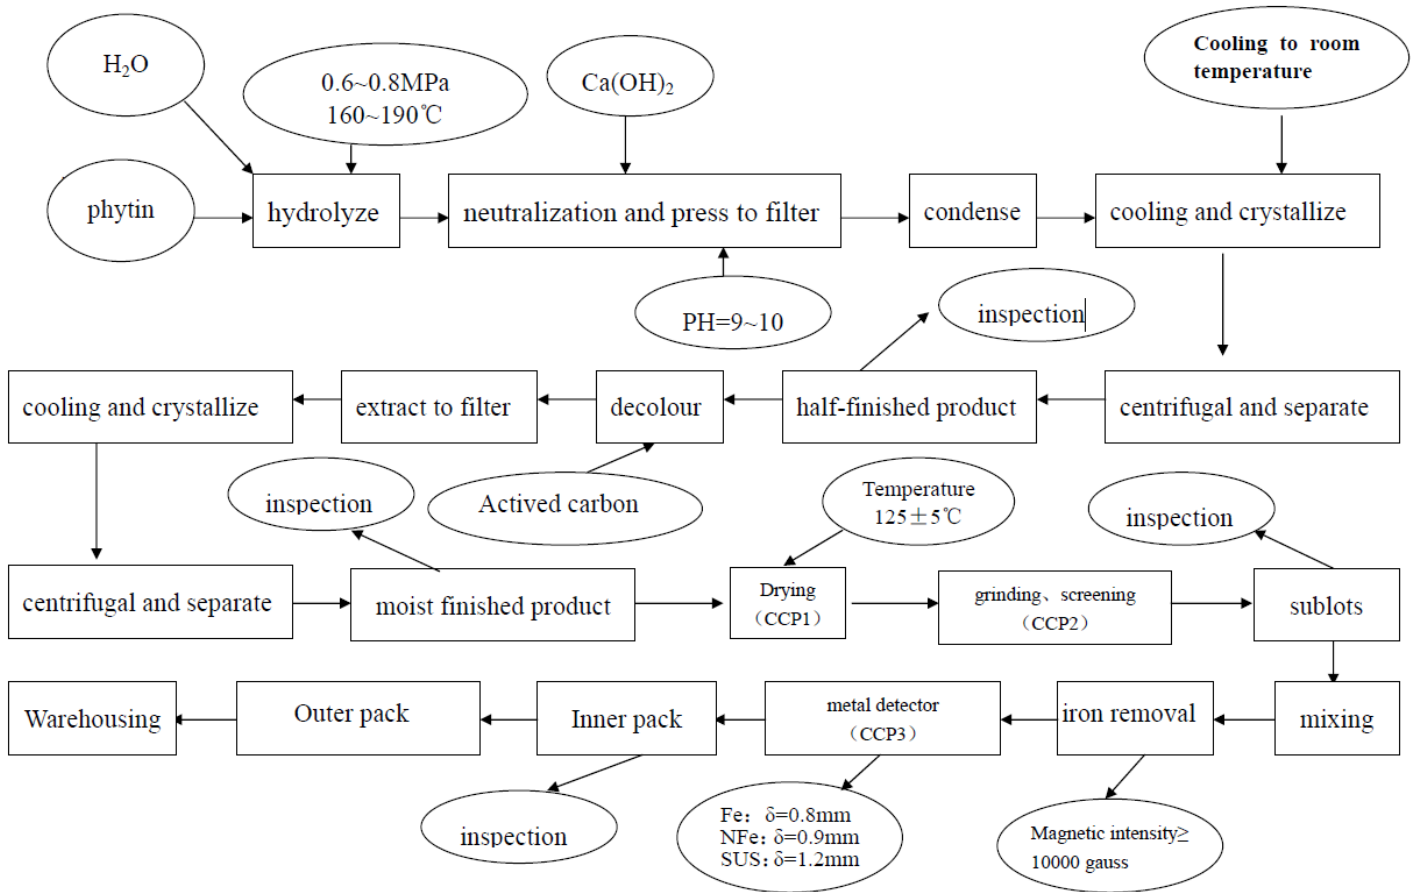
$H_2O$

0.6~0.8MPa
160~190℃

$Ca(OH)_2$

Cooling to room temperature

phytin

hydrolyze

neutralization and press to filter

condense

cooling and crystallize

PH=9~10

inspection

cooling and crystallize

extract to filter

decolour

half-finished product

centrifugal and separate

inspection

Actived carbon

Temperature
125±5℃

inspection

centrifugal and separate

moist finished product

Drying
（CCP1）

grinding、screening
（CCP2）

sublots

Warehousing

Outer pack

Inner pack

metal detector
（CCP3）

iron removal

mixing

inspection

Fe：δ=0.8mm
NFe：δ=0.9mm
SUS：δ=1.2mm

Magnetic intensity≥
10000 gauss